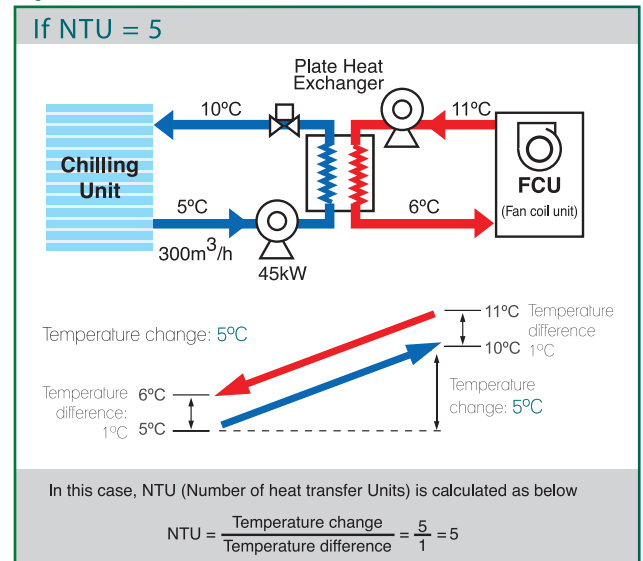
If NTU = 5

Plate Heat Exchanger

10ºC

11ºC

Chilling Unit

FCU

(Fan coil unit)

5ºC

6ºC

300m$^3$/h

45kW

Temperature change: 5ºC

11ºC Temperature difference

10ºC 1ºC

Temperature difference: 1ºC

6ºC

5ºC

Temperature change: 5ºC

In this case, NTU (Number of heat transfer Units) is calculated as below

$\text{NTU} = \frac{\text{Temperature change}}{\text{Temperature difference}} = \frac{5}{1} = 5$